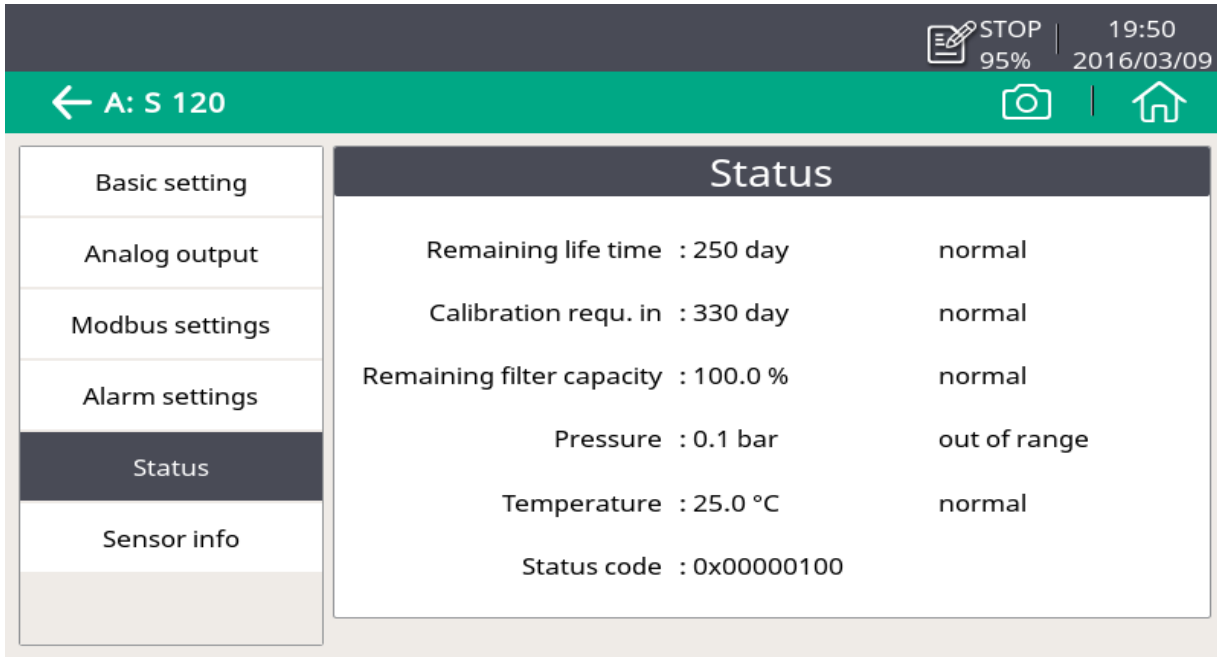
STOP
95%
19:50
2016/03/09

A: S 120

Basic setting
Analog output
Modbus settings
Alarm settings
Status
Sensor info

Status

| | | |
|---|---|---|
| Remaining life time | : 250 day | normal |
| Calibration requ. in | : 330 day | normal |
| Remaining filter capacity | : 100.0 % | normal |
| Pressure | : 0.1 bar | out of range |
| Temperature | : 25.0 °C | normal |
| Status code | : 0x00000100 | |